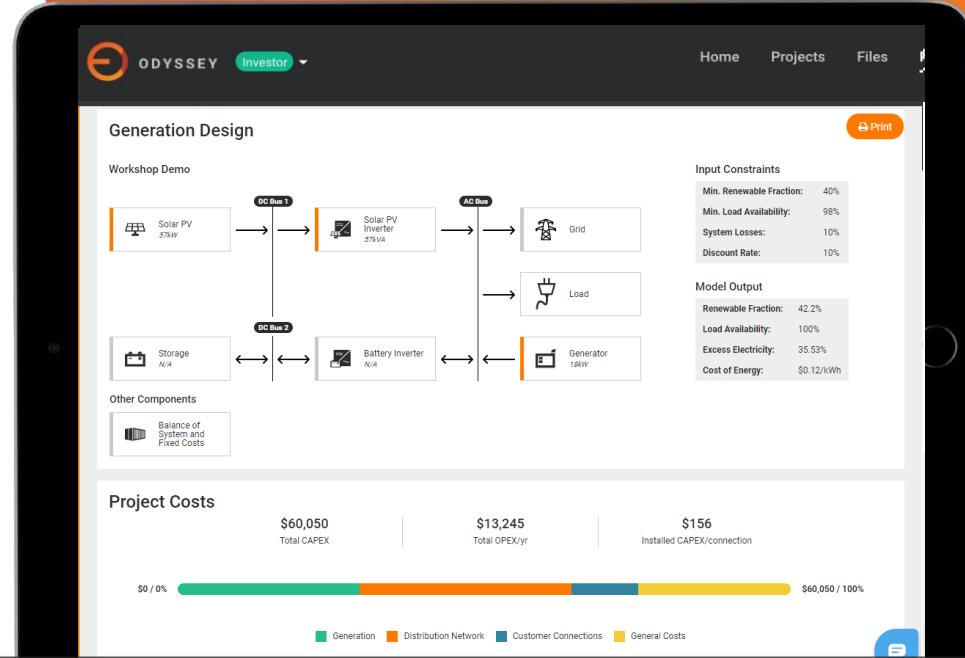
ODYSSEY Investor

Home Projects Files

Generation Design

Print

Workshop Demo

DC Bus 1

AC Bus

Solar PV
57kW

Solar PV Inverter
57kVA

Grid

Load

DC Bus 2

Storage
N/A

Battery Inverter
N/A

Generator
18kW

Other Components

Balance of System and Fixed Costs

Input Constraints

| | |
|---|---|
| Min. Renewable Fraction: | 40% |
| Min. Load Availability: | 98% |
| System Losses: | 10% |
| Discount Rate: | 10% |

Model Output

| | |
|---|---|
| Renewable Fraction: | 42.2% |
| Load Availability: | 100% |
| Excess Electricity: | 35.53% |
| Cost of Energy: | $0.12/kWh |

Project Costs

$60,050
Total CAPEX

$13,245
Total OPEX/yr

$156
Installed CAPEX/connection

$0 / 0%

$60,050 / 100%

Generation Distribution Network Customer Connections General Costs